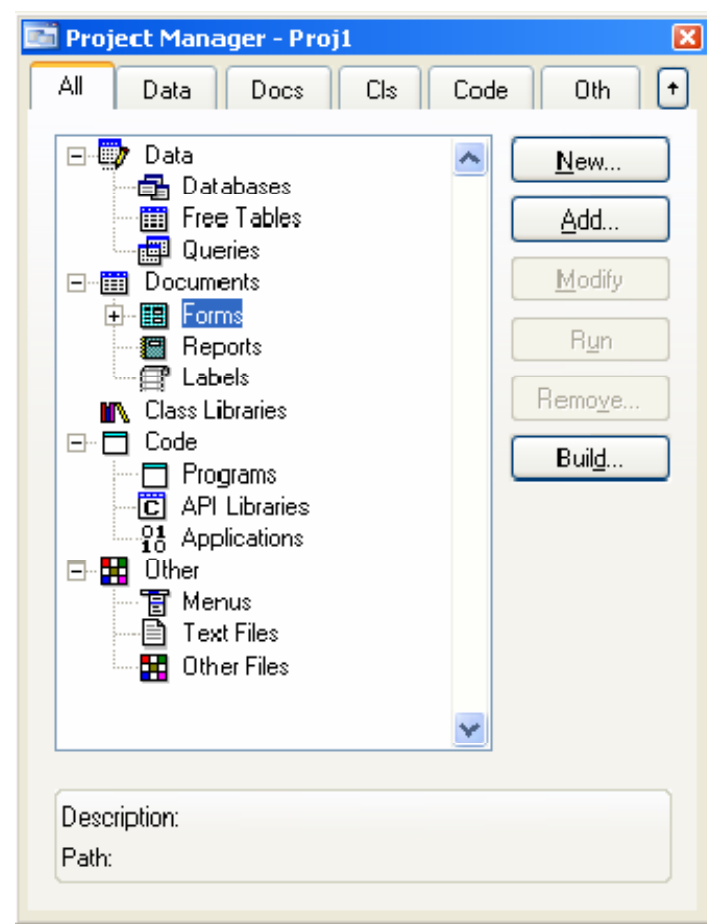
Project Manager - Proj1

All | Data | Docs | Cls | Code | Oth

Data
Databases
Free Tables
Queries
Documents
Forms
Reports
Labels
Class Libraries
Code
Programs
API Libraries
Applications
Other
Menus
Text Files
Other Files

New...
Add...
Modify
Run
Remove...
Build...

Description:
Path: